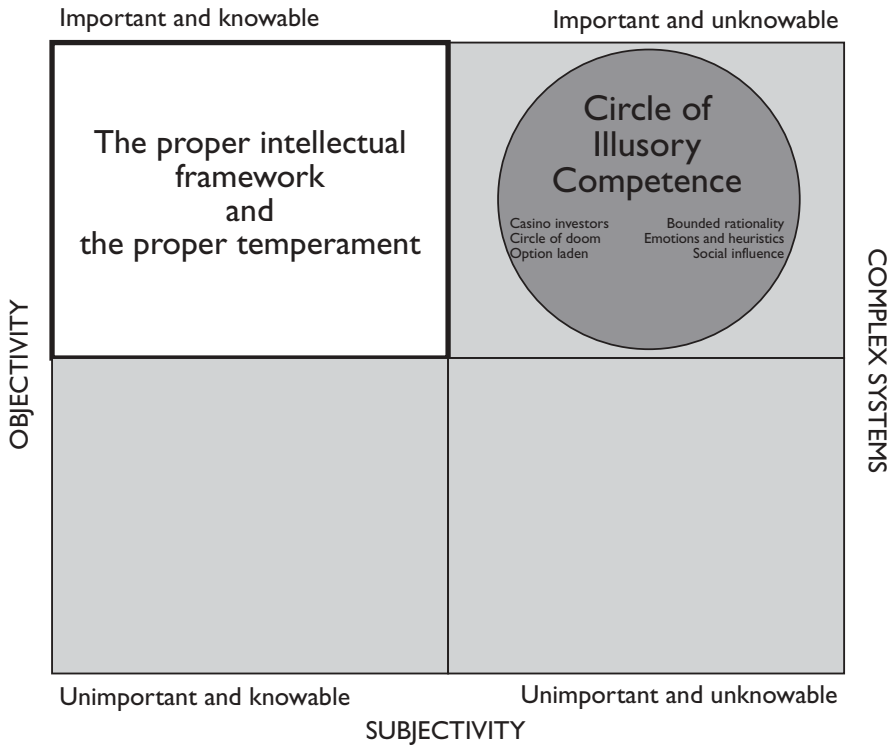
Important and knowable

Important and unknowable

The proper intellectual framework and the proper temperament

Circle of Illusory Competence

Casino investors
Circle of doom
Option laden

Bounded rationality
Emotions and heuristics
Social influence

OBJECTIVITY

COMPLEX SYSTEMS

Unimportant and knowable

Unimportant and unknowable

SUBJECTIVITY